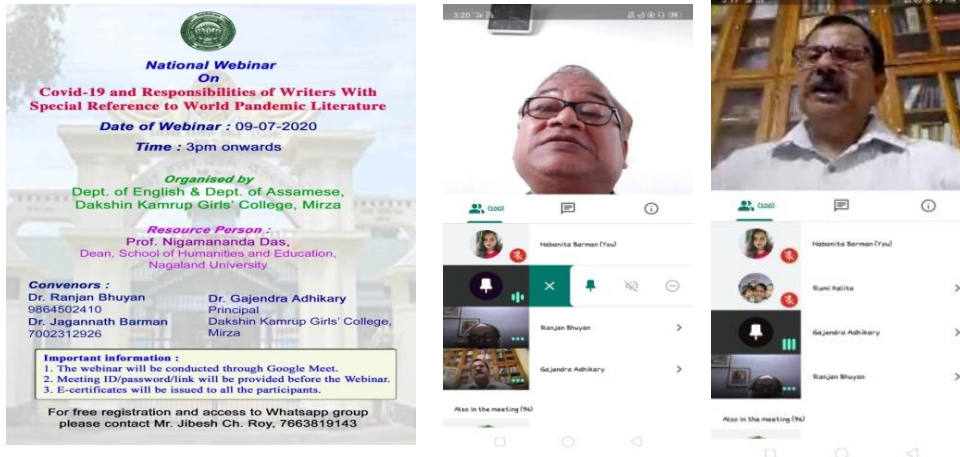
National Webinar
On
Covid-19 and Responsibilities of Writers With Special Reference to World Pandemic Literature

Date of Webinar : 09-07-2020

Time : 3pm onwards

Organised by
Dept. of English & Dept. of Assamese,
Dakshin Kamrup Girls' College, Mirza

Resource Person :
Prof. Nigamananda Das,
Dean, School of Humanities and Education,
Nagaland University

Convenors :
Dr. Ranjan Bhuyan
9864502410
Dr. Jagannath Barman
7002312926

Dr. Gajendra Adhikary
Principal
Dakshin Kamrup Girls' College, Mirza

Important information :
1. The webinar will be conducted through Google Meet.
2. Meeting ID/password/link will be provided before the Webinar.
3. E-certificates will be issued to all the participants.

For free registration and access to Whatsapp group please contact Mr. Jibesh Ch. Roy, 7663819143

3:20

(100)

Nabanita Barman (You)

Ranjan Bhuyan

Gajendra Adhikary

Also in the meeting (96)

(100)

Nabanita Barman (You)

Bumi Kalita

Gajendra Adhikary

Ranjan Bhuyan

Also in the meeting (96)